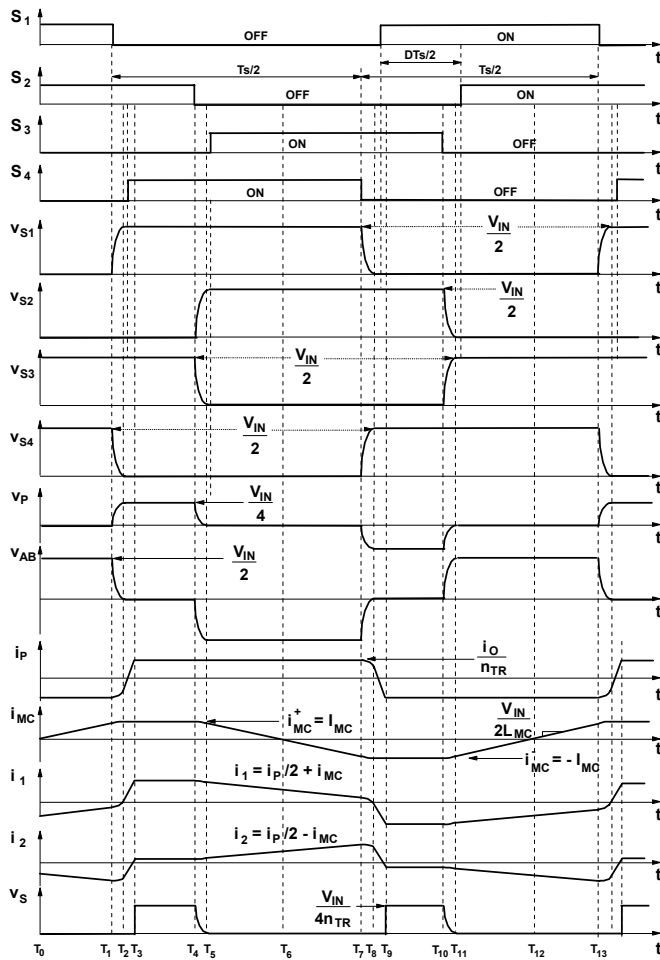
$S_1$
OFF
ON
t
DTs/2
Ts/2
Ts/2
$S_2$
OFF
ON
t
$S_3$
ON
OFF
t
$S_4$
ON
OFF
t
$v_{S1}$
$\frac{V_{IN}}{2}$
t
$v_{S2}$
$\frac{V_{IN}}{2}$
t
$v_{S3}$
$\frac{V_{IN}}{2}$
t
$v_{S4}$
$\frac{V_{IN}}{2}$
t
$v_P$
$\frac{V_{IN}}{4}$
t
$v_{AB}$
$\frac{V_{IN}}{2}$
t
$i_P$
$\frac{i_O}{n_{TR}}$
t
$i_{MC}$
$i^+_{MC} = I_{MC}$
$\frac{V_{IN}}{2L_{MC}}$
t
$i^-_{MC} = - I_{MC}$
$i_1$
$i_1 = i_P/2 + i_{MC}$
t
$i_2$
$i_2 = i_P/2 - i_{MC}$
t
$v_S$
$\frac{V_{IN}}{4n_{TR}}$
t
$T_0$ $T_1$ $T_2$ $T_3$ $T_4$ $T_5$ $T_6$ $T_7$ $T_8$ $T_9$ $T_{10}$ $T_{11}$ $T_{12}$ $T_{13}$